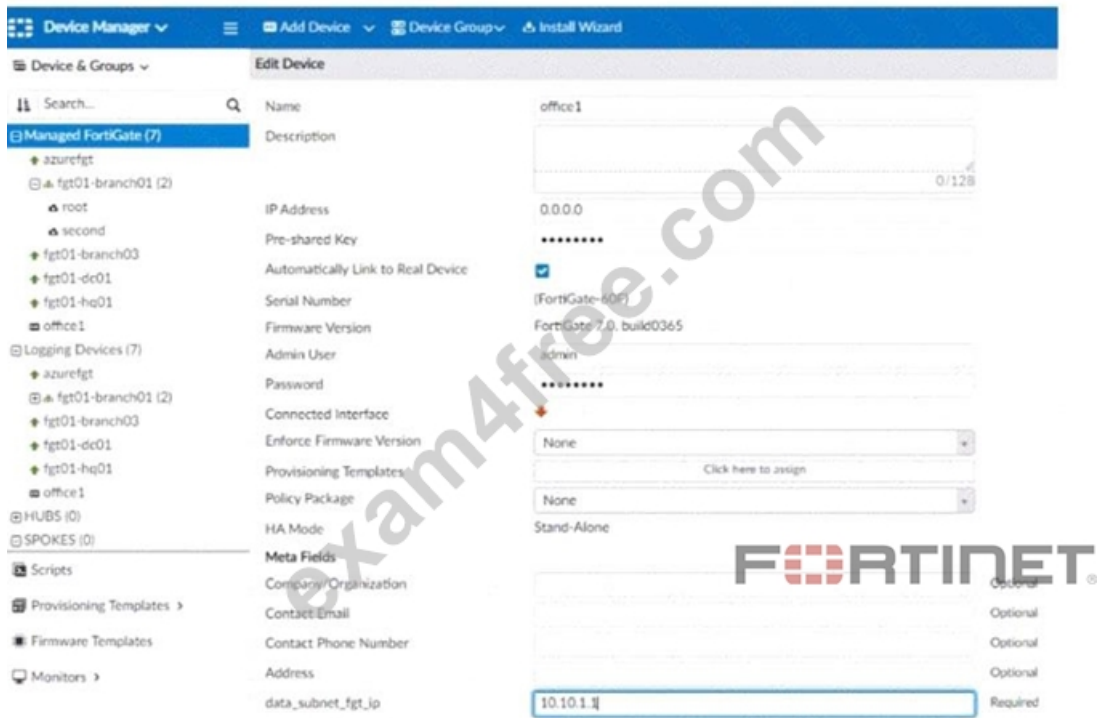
Device Manager ∨ ≡ Add Device ∨ Device Group∨ Install Wizard

Device & Groups ∨

Search...

Managed FortiGate (7)
azurefgt
fgt01-branch01 (2)
root
second
fgt01-branch03
fgt01-dc01
fgt01-hq01
office1
Logging Devices (7)
azurefgt
fgt01-branch01 (2)
fgt01-branch03
fgt01-dc01
fgt01-hq01
office1
HUBS (0)
SPOKES (0)
Scripts
Provisioning Templates >
Firmware Templates
Monitors >

Edit Device

| | | |
|---|---|---|
| Name | office1 | |
| Description | 0/128 | |
| IP Address | 0.0.0.0 | |
| Pre-shared Key | •••••••• | |
| Automatically Link to Real Device | | |
| Serial Number | (FortiGate-60F) | |
| Firmware Version | FortiGate 7.0. build0365 | |
| Admin User | admin | |
| Password | •••••••• | |
| Connected Interface | | |
| Enforce Firmware Version | None | |
| Provisioning Templates | Click here to assign | |
| Policy Package | None | |
| HA Mode | Stand-Alone | |
| Meta Fields | | |
| Company/Organization | | Optional |
| Contact Email | | Optional |
| Contact Phone Number | | Optional |
| Address | | Optional |
| data_subnet_fgt_ip | 10.10.1.1 | Required |

FORTINET

exam4free.com